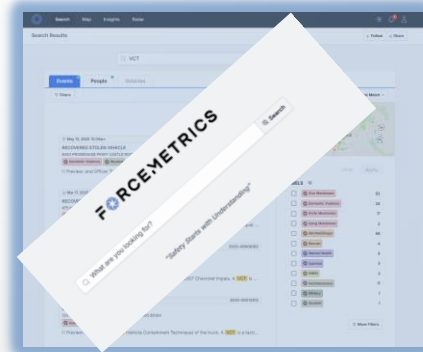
Search Map Insights Base

Search Results

Follow Share

VCT

Events People Vehicles

Filters

May 10, 2020

RECOVERED STOLEN VEHICLE

Mar 11, 2020

RECOVERED

FORCEMETRICS

Search

What are you looking for?

"Safety Starts with Understanding"

2007 Chevrolet Impala. A VCT is a...

Vehicle Containment Technique of the truck. A VCT is a tact...

More Filters